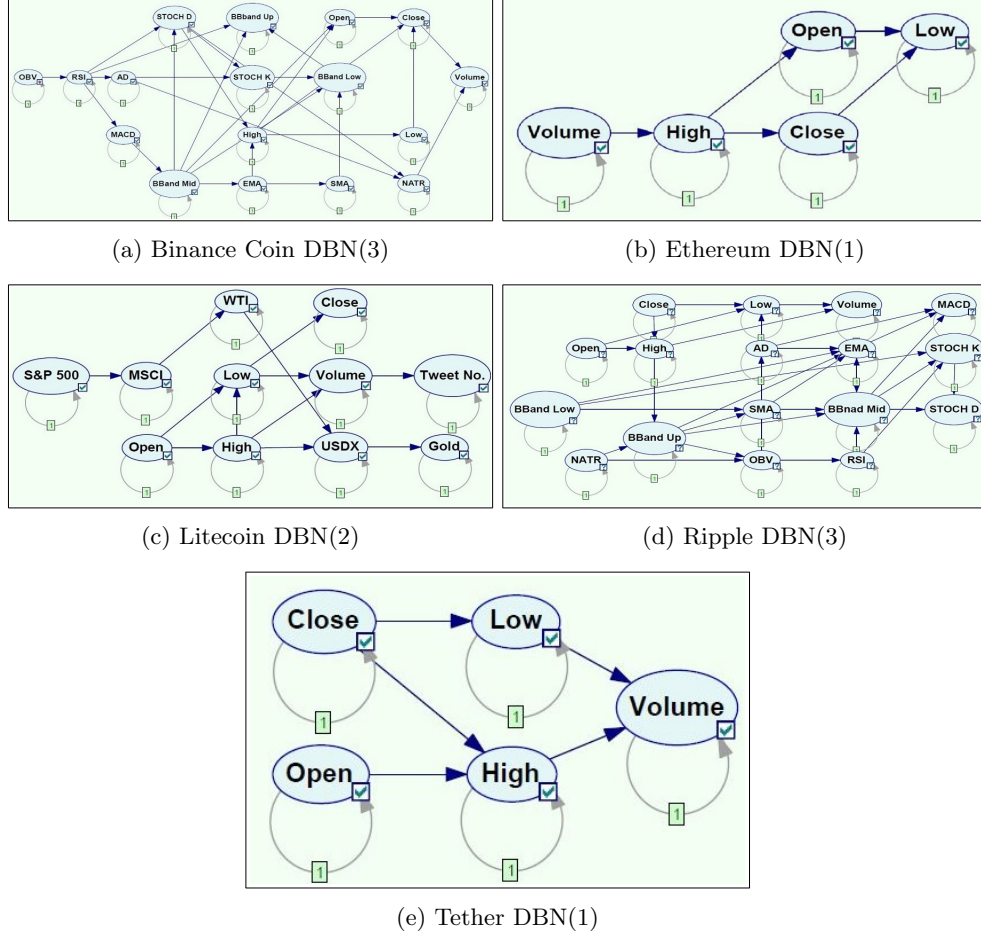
STOCH D
BBband Up
Open
Close
OBV
RSI
AD
STOCH K
BBand Low
Volume
MACD
High
Low
BBand Mid
EMA
SMA
NATR

(a) Binance Coin DBN(3)

Open
Low
Volume
High
Close
1
1
1
1
1

(b) Ethereum DBN(1)

WTI
Close
S&P 500
MSCI
Low
Volume
Tweet No.
Open
High
USDX
Gold

(c) Litecoin DBN(2)

Close
Low
Volume
MACD
Open
High
AD
EMA
STOCH K
BBand Low
SMA
BBnad Mid
STOCH D
BBand Up
NATR
OBV
RSI

(d) Ripple DBN(3)

Close
Low
Volume
Open
High
1
1
1
1
1

(e) Tether DBN(1)